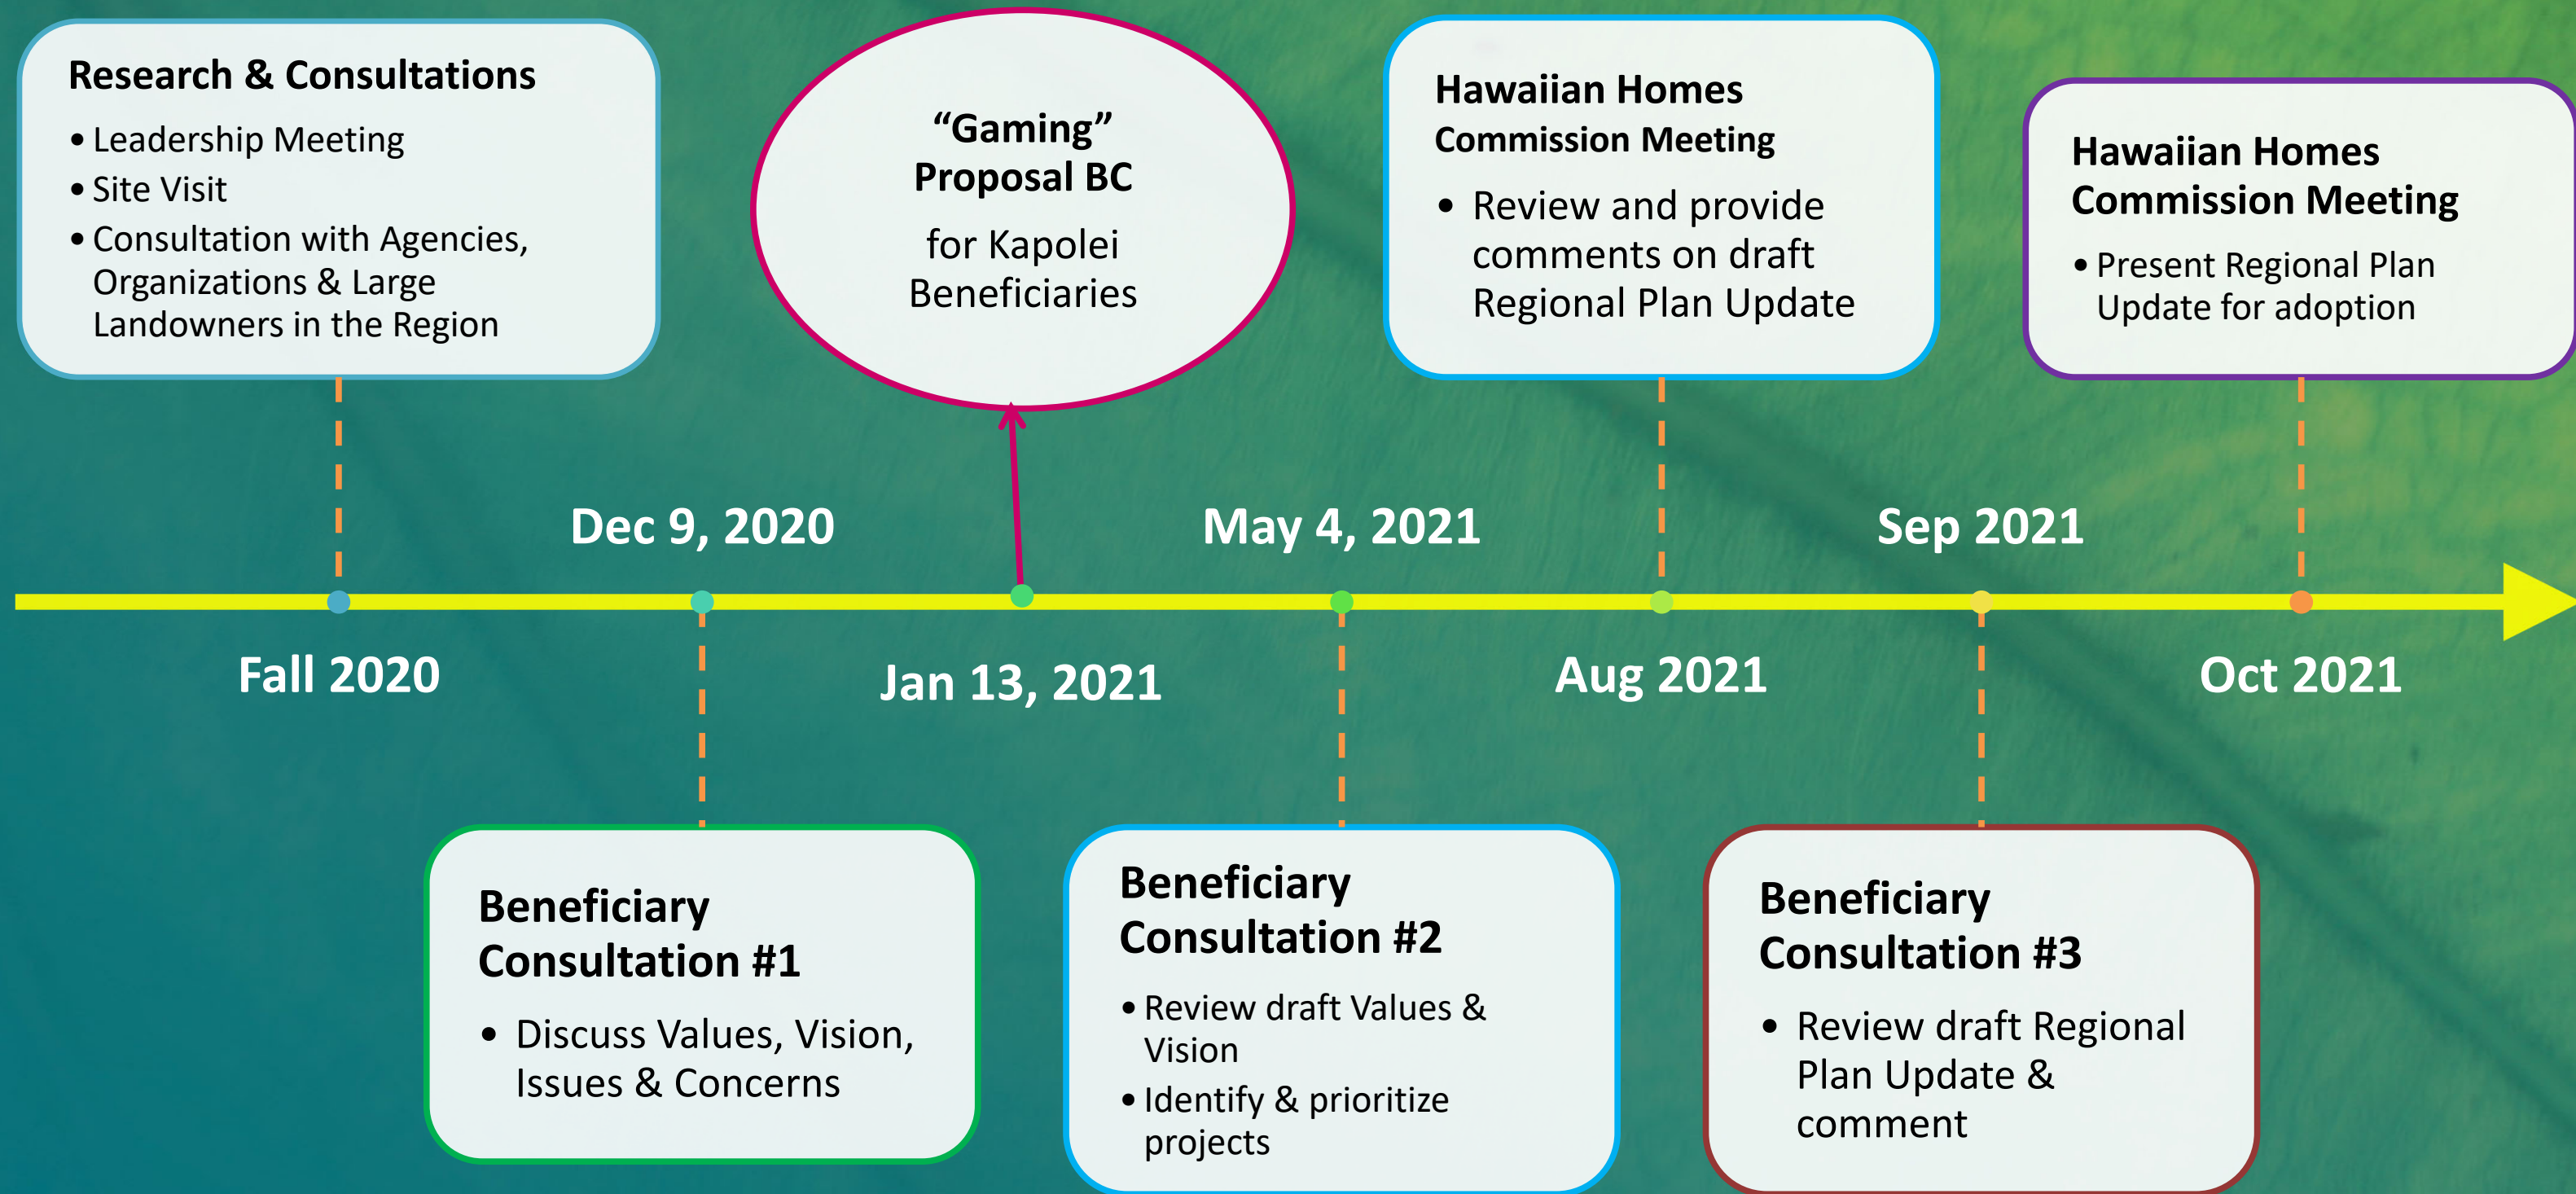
Research & Consultations
• Leadership Meeting
• Site Visit
• Consultation with Agencies, Organizations & Large Landowners in the Region

"Gaming" Proposal BC
for Kapolei Beneficiaries

Hawaiian Homes Commission Meeting
• Review and provide comments on draft Regional Plan Update

Hawaiian Homes Commission Meeting
• Present Regional Plan Update for adoption

Dec 9, 2020

May 4, 2021

Sep 2021

Fall 2020

Jan 13, 2021

Aug 2021

Oct 2021

Beneficiary Consultation #1
• Discuss Values, Vision, Issues & Concerns

Beneficiary Consultation #2
• Review draft Values & Vision
• Identify & prioritize projects

Beneficiary Consultation #3
• Review draft Regional Plan Update & comment